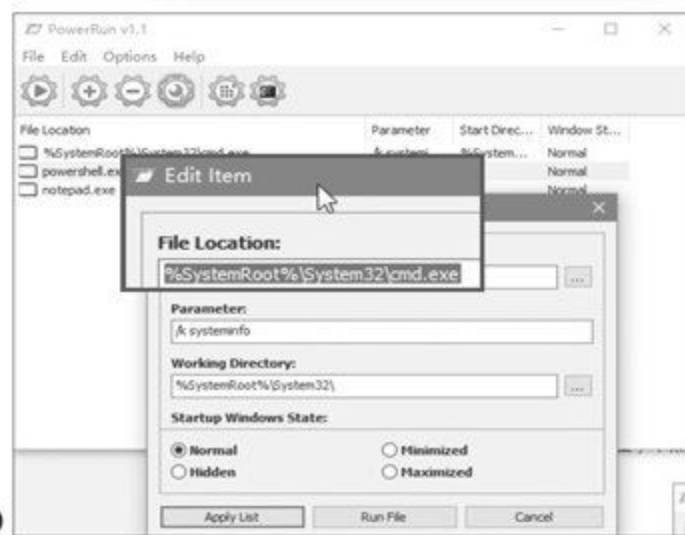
PowerRun v1.1

File Edit Options Help

| File Location | Parameter | Start Direc... | Window St... |
|---|---|---|---|
| %SystemRoot%\System32\cmd.exe | /k systemi | %System... | Normal |
| powershell.ex | | | Normal |
| notepad.exe | | | Normal |

Edit Item

File Location:

%SystemRoot%\System32\cmd.exe

Parameter:

/k systeminfo

Working Directory:

%SystemRoot%\System32\

Startup Windows State:

Normal
Minimized
Hidden
Maximized

Apply List
Run File
Cancel